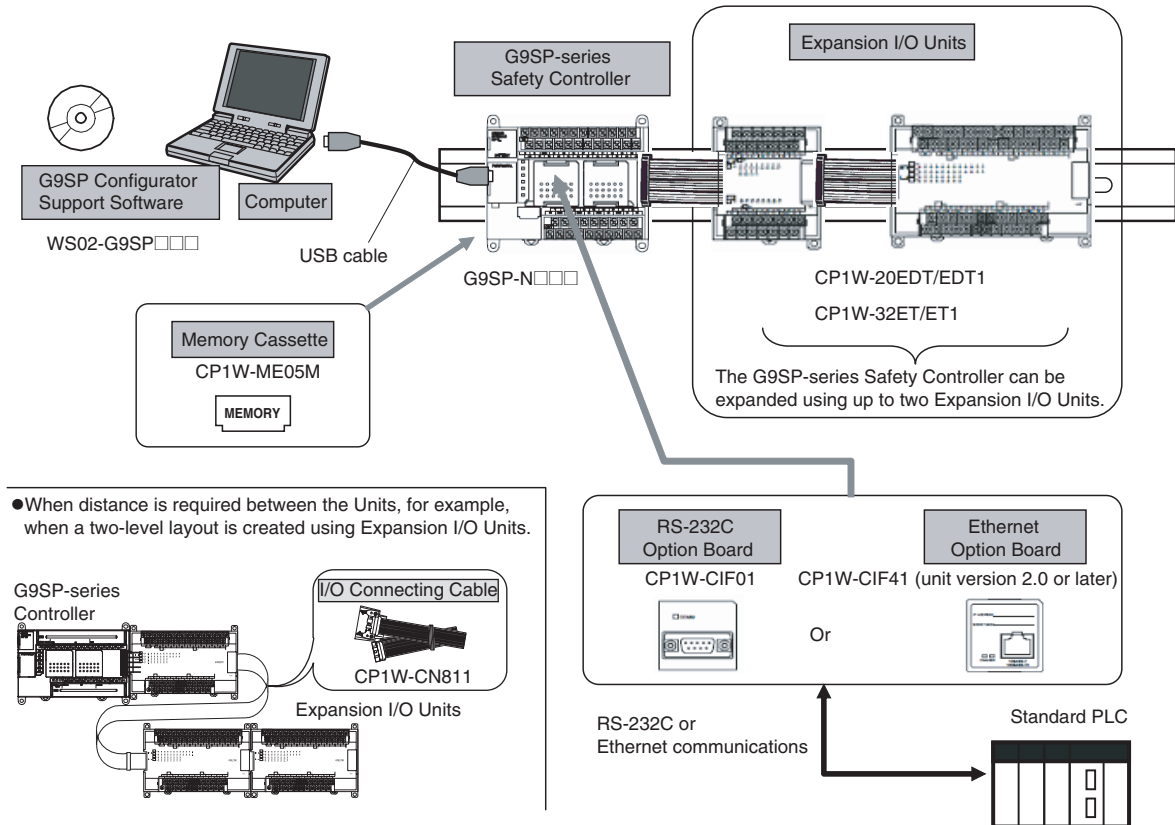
G9SP-series Safety Controller

Expansion I/O Units

G9SP Configurator Support Software

Computer

WS02-G9SP□□□

USB cable

G9SP-N□□□

CP1W-20EDT/EDT1

CP1W-32ET/ET1

The G9SP-series Safety Controller can be expanded using up to two Expansion I/O Units.

Memory Cassette

CP1W-ME05M

MEMORY

●When distance is required between the Units, for example, when a two-level layout is created using Expansion I/O Units.

G9SP-series Controller

I/O Connecting Cable

CP1W-CN811

Expansion I/O Units

RS-232C Option Board

CP1W-CIF01

Ethernet Option Board

CP1W-CIF41 (unit version 2.0 or later)

Or

RS-232C or Ethernet communications

Standard PLC